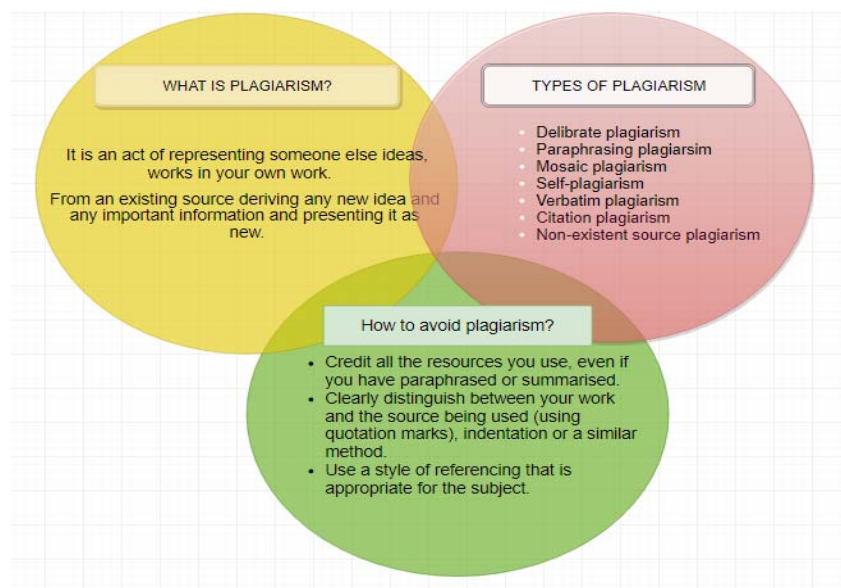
WHAT IS PLAGIARISM?

It is an act of representing someone else ideas, works in your own work.

From an existing source deriving any new idea and any important information and presenting it as new.

TYPES OF PLAGIARISM

- Delibrate plagiarism
- Paraphrasing plagiarsim
- Mosaic plagiarism
- Self-plagiarism
- Verbatim plagiarism
- Citation plagiarism
- Non-existent source plagiarism

How to avoid plagiarism?

- Credit all the resources you use, even if you have paraphrased or summarised.
- Clearly distinguish between your work and the source being used (using quotation marks), indentation or a similar method.
- Use a style of referencing that is appropriate for the subject.